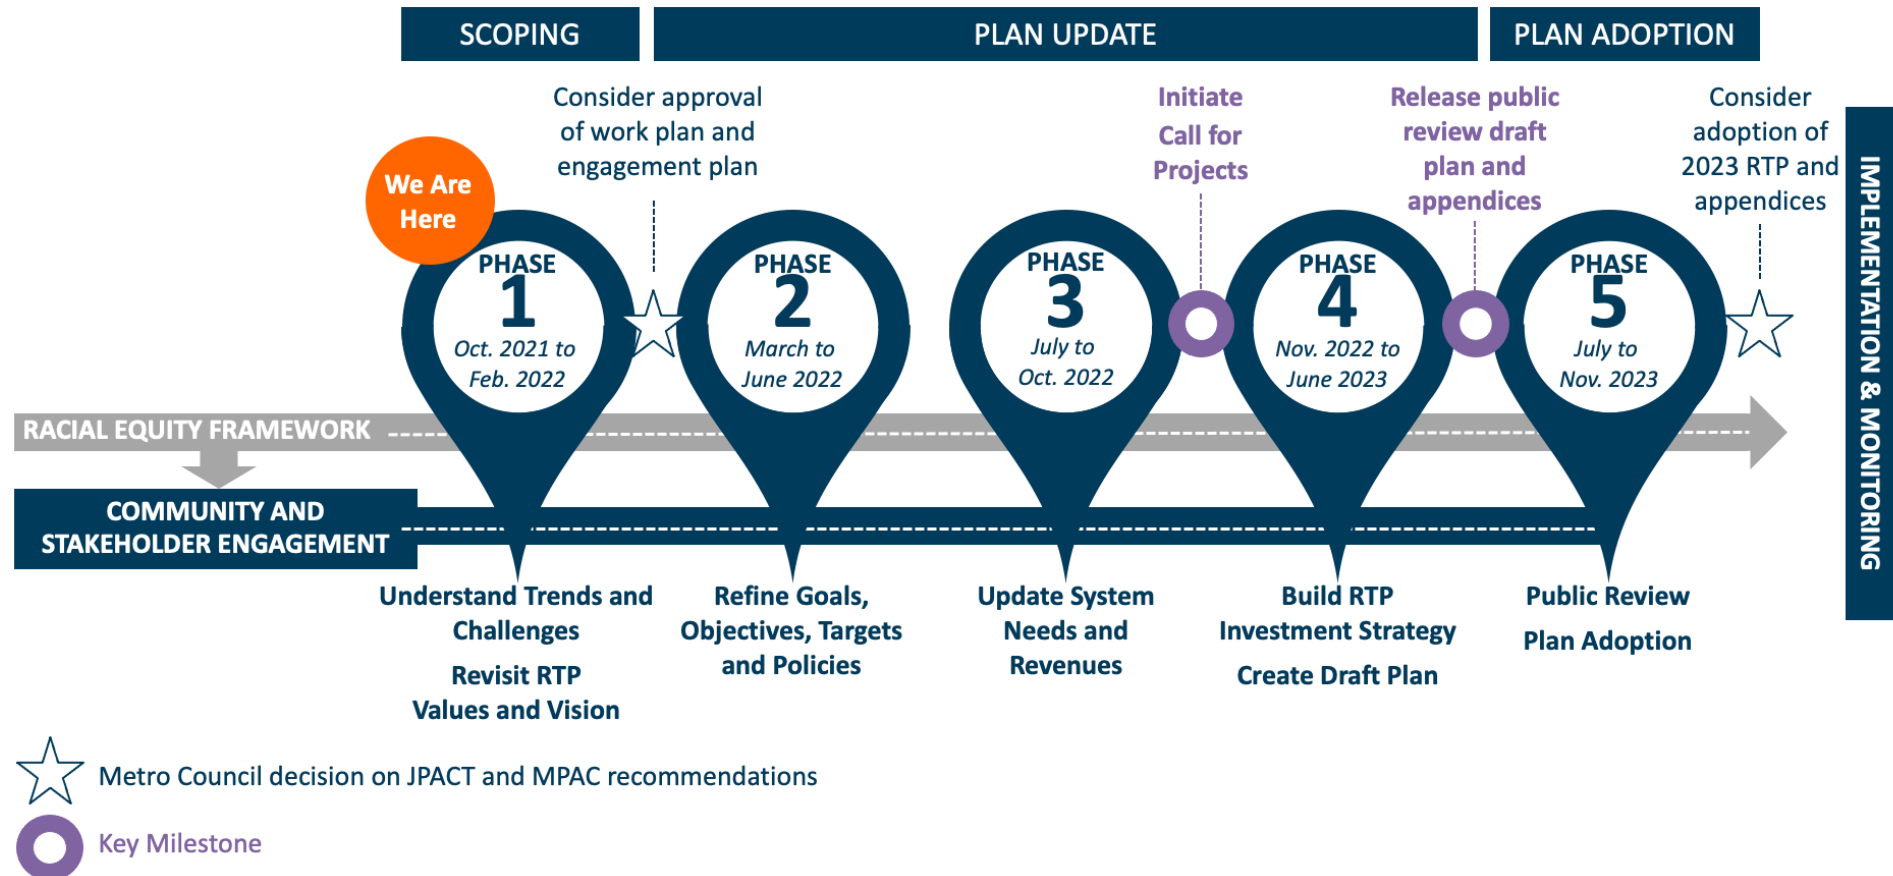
SCOPING

PLAN UPDATE

PLAN ADOPTION

Consider approval of work plan and engagement plan

Initiate Call for Projects

Release public review draft plan and appendices

Consider adoption of 2023 RTP and appendices

IMPLEMENTATION & MONITORING

We Are Here

PHASE 1 Oct. 2021 to Feb. 2022

PHASE 2 March to June 2022

PHASE 3 July to Oct. 2022

PHASE 4 Nov. 2022 to June 2023

PHASE 5 July to Nov. 2023

RACIAL EQUITY FRAMEWORK

COMMUNITY AND STAKEHOLDER ENGAGEMENT

Understand Trends and Challenges

Revisit RTP Values and Vision

Refine Goals, Objectives, Targets and Policies

Update System Needs and Revenues

Build RTP Investment Strategy

Create Draft Plan

Public Review

Plan Adoption

Metro Council decision on JPACT and MPAC recommendations

Key Milestone